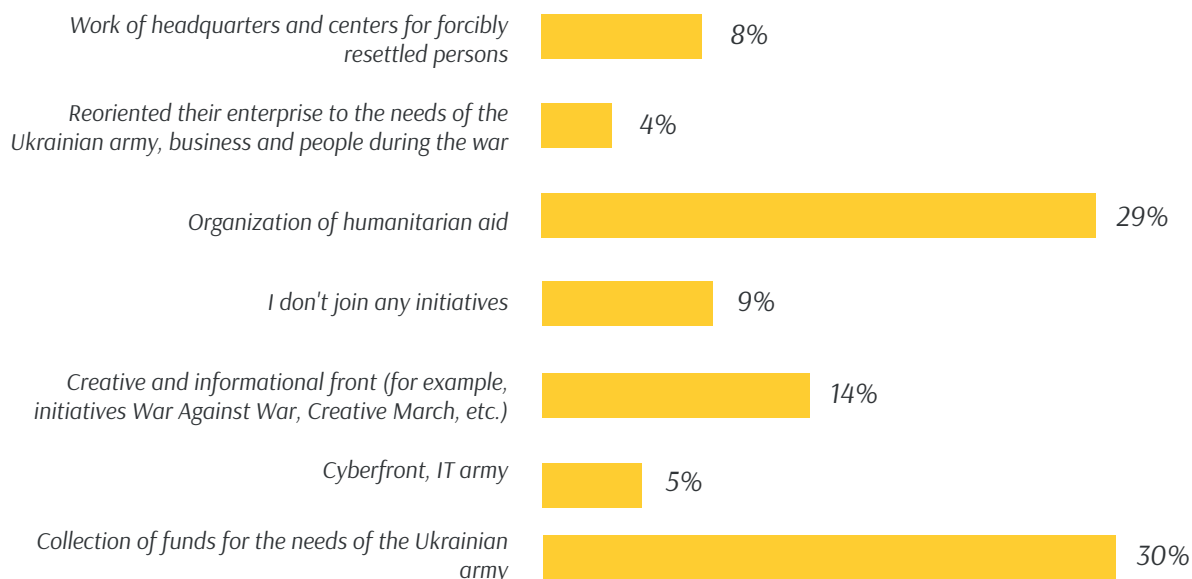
Work of headquarters and centers for forcibly resettled persons
8%

Reoriented their enterprise to the needs of the Ukrainian army, business and people during the war
4%

Organization of humanitarian aid
29%

I don't join any initiatives
9%

Creative and informational front (for example, initiatives War Against War, Creative March, etc.)
14%

Cyberfront, IT army
5%

Collection of funds for the needs of the Ukrainian army
30%